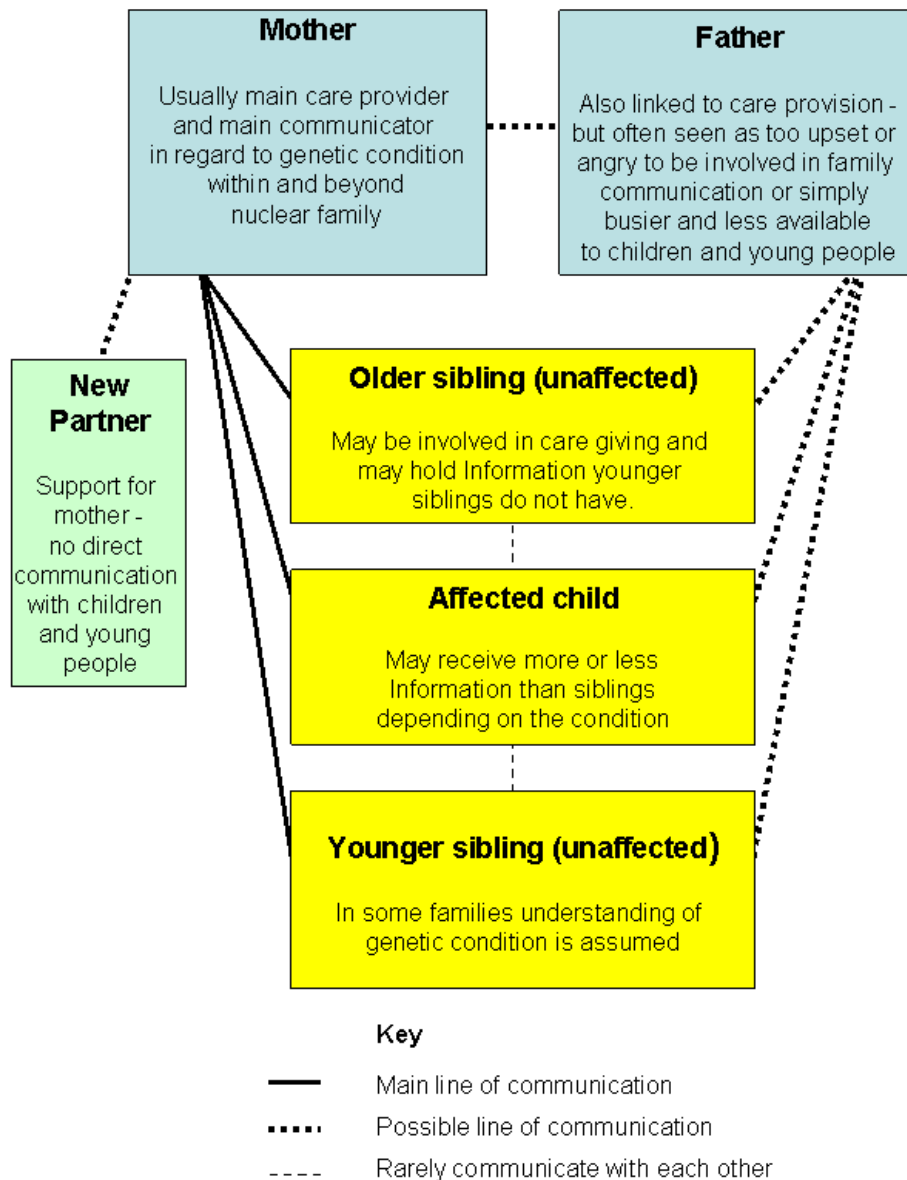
Mother

Usually main care provider and main communicator in regard to genetic condition within and beyond nuclear family

Father

Also linked to care provision - but often seen as too upset or angry to be involved in family communication or simply busier and less available to children and young people

New Partner

Support for mother - no direct communication with children and young people

Older sibling (unaffected)

May be involved in care giving and may hold Information younger siblings do not have.

Affected child

May receive more or less Information than siblings depending on the condition

Younger sibling (unaffected)

In some families understanding of genetic condition is assumed

Key

Main line of communication

Possible line of communication

Rarely communicate with each other